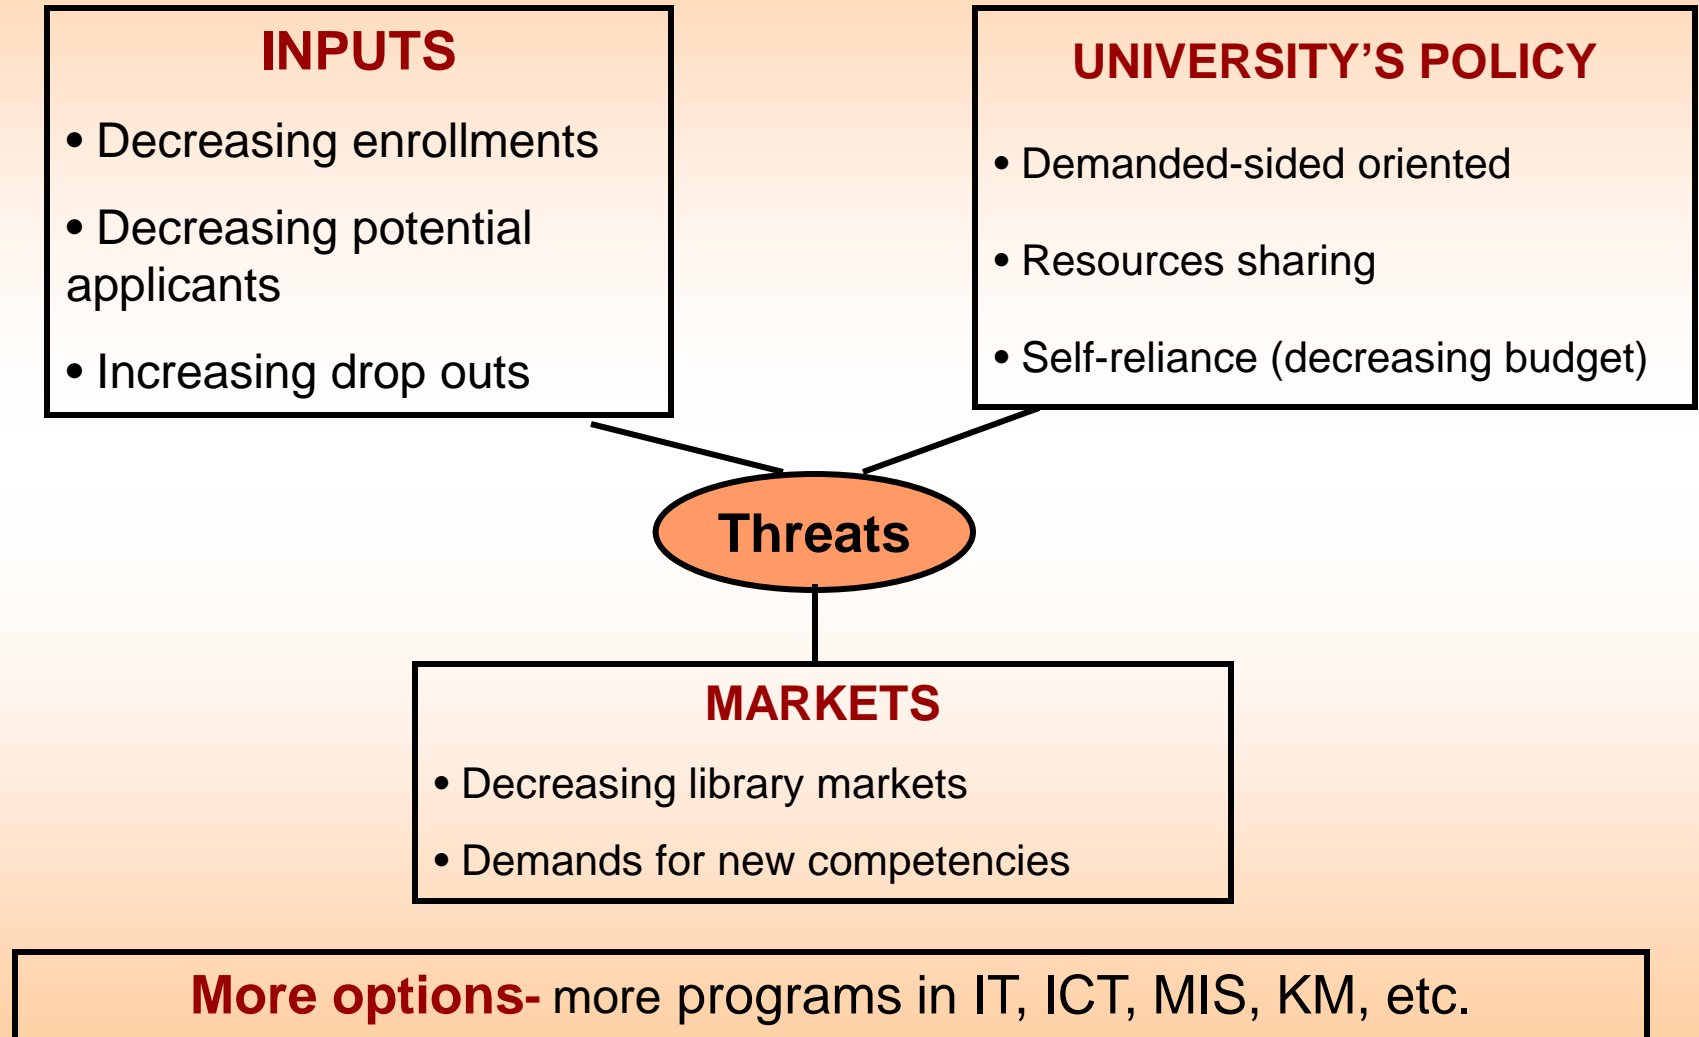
INPUTS

• Decreasing enrollments

• Decreasing potential applicants

• Increasing drop outs

UNIVERSITY'S POLICY

• Demanded-sided oriented

• Resources sharing

• Self-reliance (decreasing budget)

Threats

MARKETS

• Decreasing library markets

• Demands for new competencies

More options- more programs in IT, ICT, MIS, KM, etc.